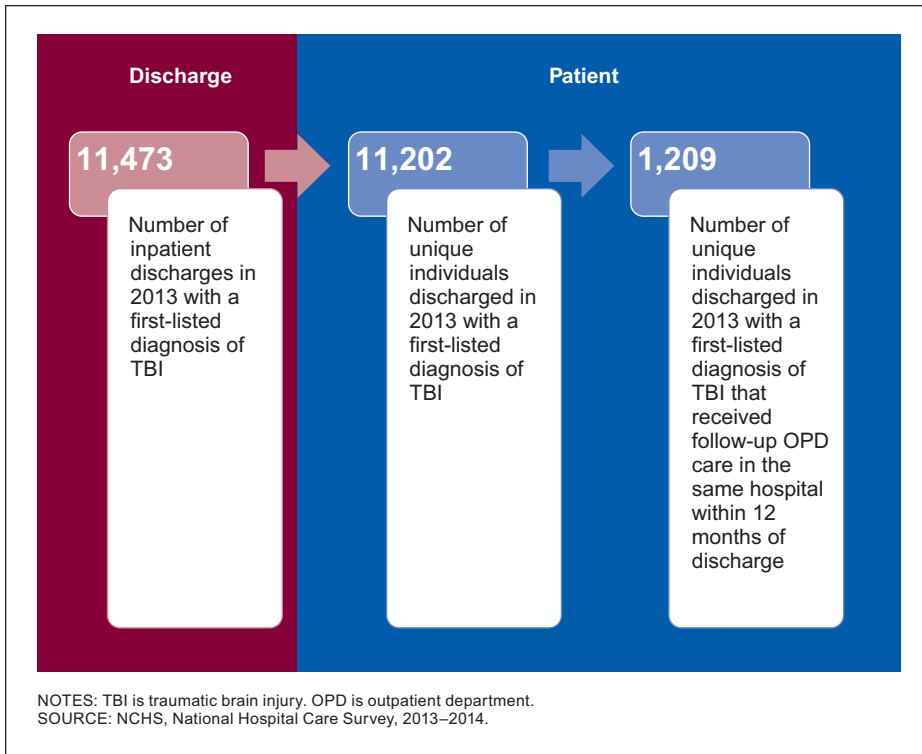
Discharge

Patient

11,473

Number of inpatient discharges in 2013 with a first-listed diagnosis of TBI

11,202

Number of unique individuals discharged in 2013 with a first-listed diagnosis of TBI

1,209

Number of unique individuals discharged in 2013 with a first-listed diagnosis of TBI that received follow-up OPD care in the same hospital within 12 months of discharge

NOTES: TBI is traumatic brain injury. OPD is outpatient department.
SOURCE: NCHS, National Hospital Care Survey, 2013–2014.